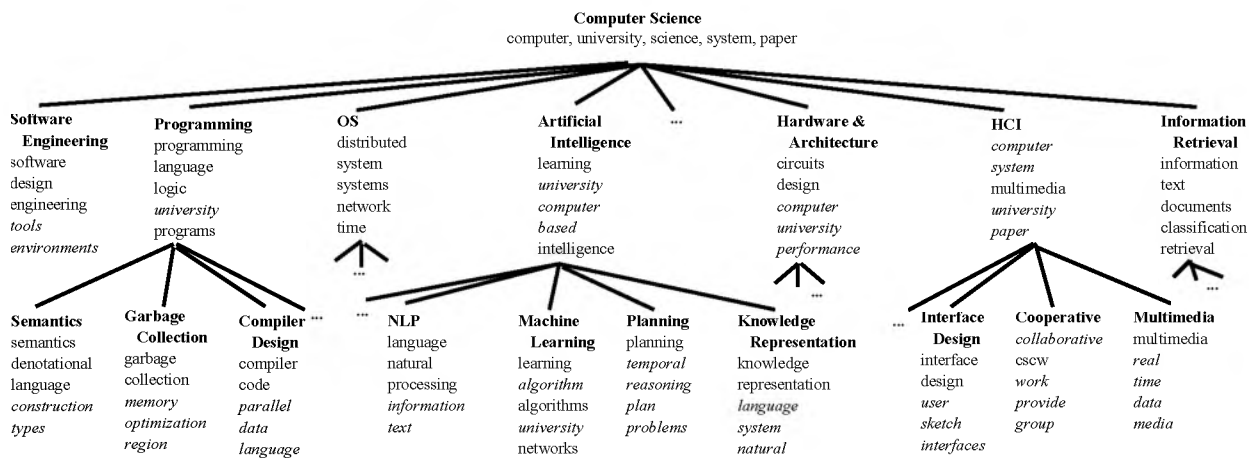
**Computer Science**
computer, university, science, system, paper

**Software Engineering**
software
design
engineering
*tools*
*environments*

**Programming**
programming
language
logic
*university*
programs

**OS**
distributed
system
systems
network
time

...

**Artificial Intelligence**
learning
*university*
*computer*
*based*
intelligence

...

**Hardware & Architecture**
circuits
design
*computer*
*university*
*performance*

...

**HCI**
*computer*
*system*
multimedia
*university*
*paper*

**Information Retrieval**
information
text
documents
classification
retrieval

...

**Semantics**
semantics
denotational
language
*construction*
*types*

**Garbage Collection**
garbage
collection
*memory*
*optimization*
*region*

**Compiler Design**
compiler
code
*parallel*
*data*
*language*

...

...

**NLP**
language
natural
processing
*information*
*text*

**Machine Learning**
learning
*algorithm*
algorithms
*university*
networks

**Planning**
planning
*temporal*
*reasoning*
*plan*
*problems*

**Knowledge Representation**
knowledge
representation
*language*
*system*
*natural*

...

**Interface Design**
interface
design
*user*
*sketch*
*interfaces*

**Cooperative**
*collaborative*
cscw
*work*
*provide*
*group*

**Multimedia**
multimedia
*real*
*time*
*data*
*media*